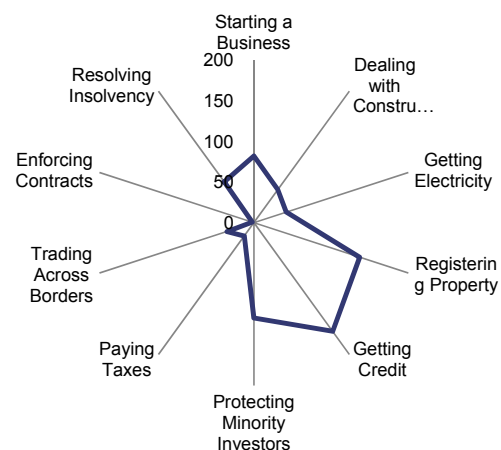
Starting a Business

Dealing with Constru…

Getting Electricity

Registering Property

Getting Credit

Protecting Minority Investors

Paying Taxes

Trading Across Borders

Enforcing Contracts

Resolving Insolvency

200
150
100
50
0